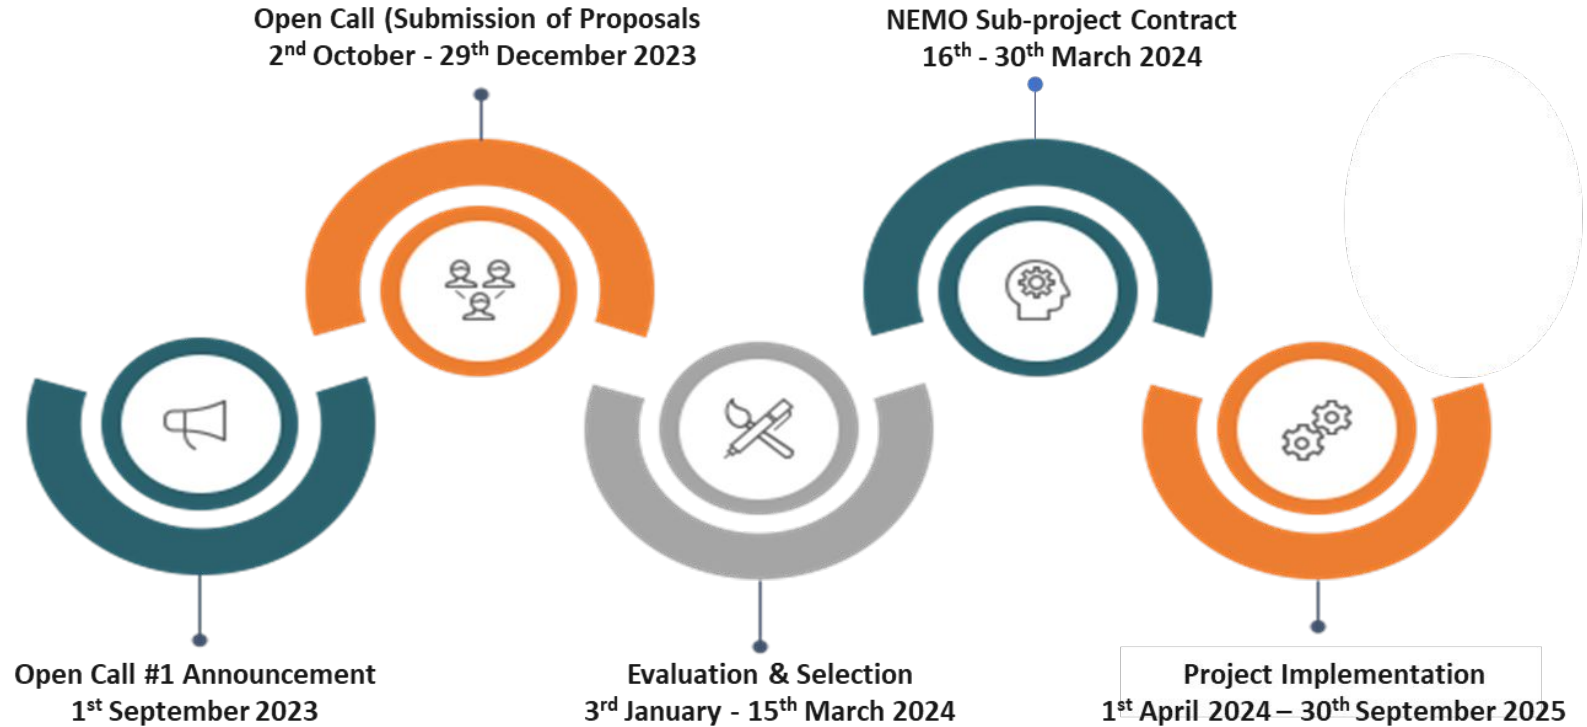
Open Call (Submission of Proposals
2$^{nd}$ October - 29$^{th}$ December 2023

NEMO Sub-project Contract
16$^{th}$ - 30$^{th}$ March 2024

Open Call #1 Announcement
1$^{st}$ September 2023

Evaluation & Selection
3$^{rd}$ January - 15$^{th}$ March 2024

Project Implementation
1$^{st}$ April 2024 – 30$^{th}$ September 2025